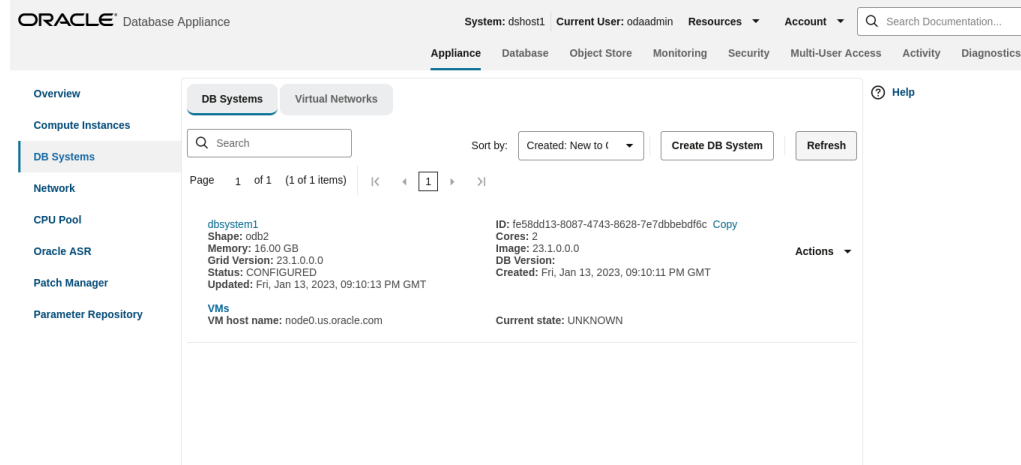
ORACLE® Database Appliance

System: dshost1 Current User: odaadmin Resources ▼ Account ▼ Search Documentation...

Appliance Database Object Store Monitoring Security Multi-User Access Activity Diagnostics

Overview
Compute Instances
DB Systems
Network
CPU Pool
Oracle ASR
Patch Manager
Parameter Repository

DB Systems Virtual Networks

Search

Sort by: Created: New to ( ▼ Create DB System Refresh

Page 1 of 1 (1 of 1 items) |< < 1 > >|

dbsystem1
Shape: odb2
Memory: 16.00 GB
Grid Version: 23.1.0.0.0
Status: CONFIGURED
Updated: Fri, Jan 13, 2023, 09:10:13 PM GMT

ID: fe58dd13-8087-4743-8628-7e7dbbebdf6c Copy
Cores: 2
Image: 23.1.0.0.0
DB Version:
Created: Fri, Jan 13, 2023, 09:10:11 PM GMT

Actions ▼

VMs
VM host name: node0.us.oracle.com

Current state: UNKNOWN

Help